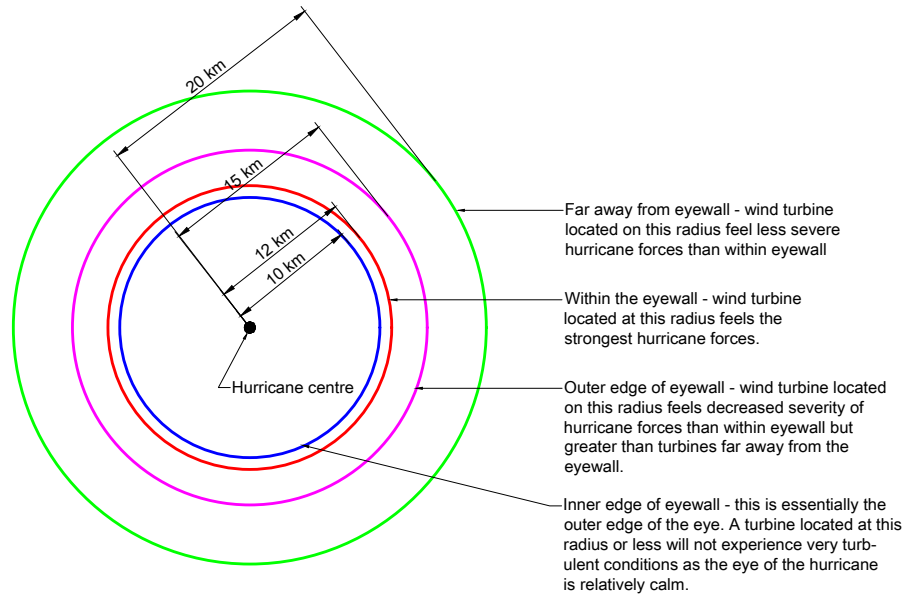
20 km

15 km

12 km

10 km

Hurricane centre

Far away from eyewall - wind turbine located on this radius feel less severe hurricane forces than within eyewall

Within the eyewall - wind turbine located at this radius feels the strongest hurricane forces.

Outer edge of eyewall - wind turbine located on this radius feels decreased severity of hurricane forces than within eyewall but greater than turbines far away from the eyewall.

Inner edge of eyewall - this is essentially the outer edge of the eye. A turbine located at this radius or less will not experience very turbulent conditions as the eye of the hurricane is relatively calm.